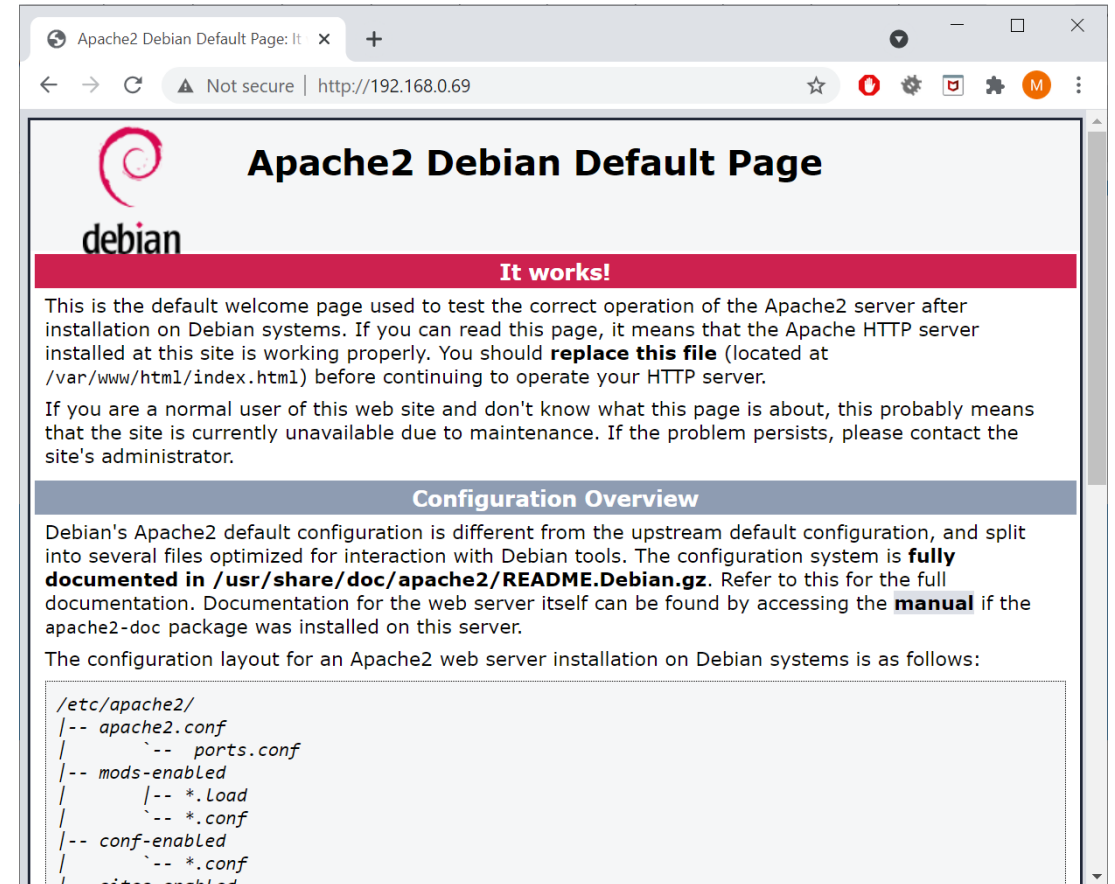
Apache2 Debian Default Page: It ×
+

Not secure | http://192.168.0.69

M

debian

Apache2 Debian Default Page

It works!

This is the default welcome page used to test the correct operation of the Apache2 server after installation on Debian systems. If you can read this page, it means that the Apache HTTP server installed at this site is working properly. You should **replace this file** (located at /var/www/html/index.html) before continuing to operate your HTTP server.

If you are a normal user of this web site and don't know what this page is about, this probably means that the site is currently unavailable due to maintenance. If the problem persists, please contact the site's administrator.

Configuration Overview

Debian's Apache2 default configuration is different from the upstream default configuration, and split into several files optimized for interaction with Debian tools. The configuration system is **fully documented in /usr/share/doc/apache2/README.Debian.gz**. Refer to this for the full documentation. Documentation for the web server itself can be found by accessing the **manual** if the apache2-doc package was installed on this server.

The configuration layout for an Apache2 web server installation on Debian systems is as follows:

/etc/apache2/
|-- apache2.conf
|       `--  ports.conf
|-- mods-enabled
|       |-- *.load
|       `-- *.conf
|-- conf-enabled
|       `-- *.conf
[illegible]